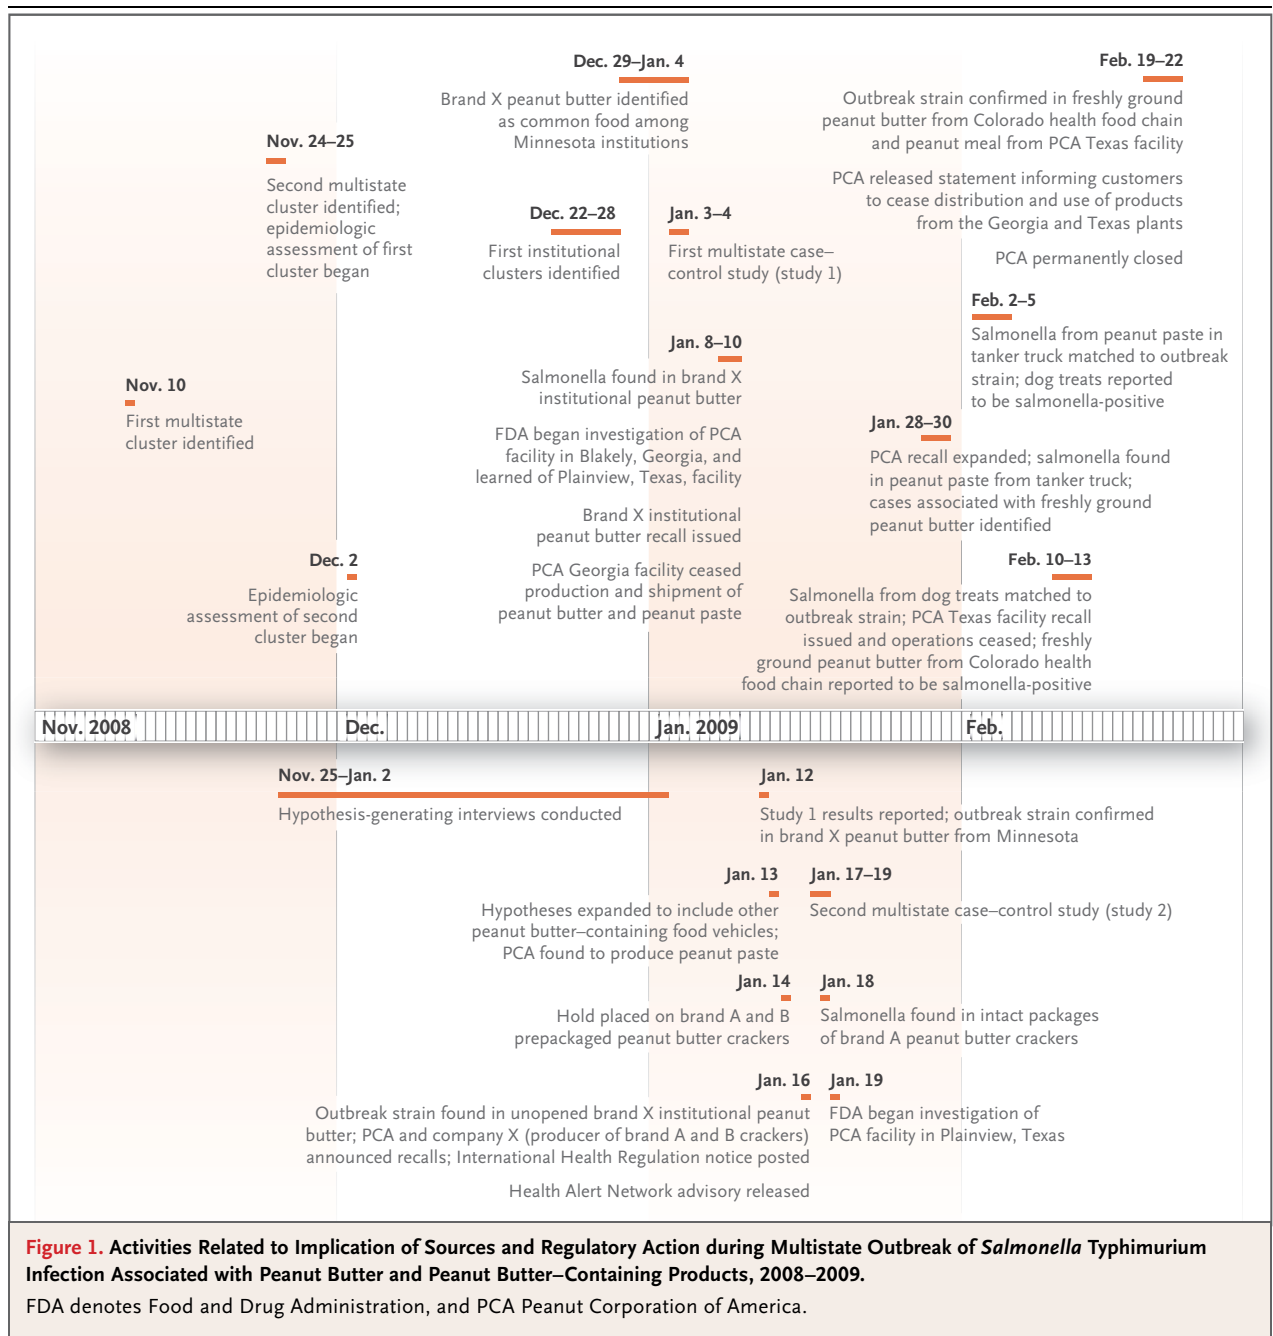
Dec. 29–Jan. 4

Brand X peanut butter identified as common food among Minnesota institutions

Feb. 19–22

Outbreak strain confirmed in freshly ground peanut butter from Colorado health food chain and peanut meal from PCA Texas facility

PCA released statement informing customers to cease distribution and use of products from the Georgia and Texas plants

PCA permanently closed

Nov. 24–25

Second multistate cluster identified; epidemiologic assessment of first cluster began

Dec. 22–28

First institutional clusters identified

Jan. 3–4

First multistate case–control study (study 1)

Feb. 2–5

Salmonella from peanut paste in tanker truck matched to outbreak strain; dog treats reported to be salmonella-positive

Nov. 10

First multistate cluster identified

Jan. 8–10

Salmonella found in brand X institutional peanut butter

FDA began investigation of PCA facility in Blakely, Georgia, and learned of Plainview, Texas, facility

Brand X institutional peanut butter recall issued

PCA Georgia facility ceased production and shipment of peanut butter and peanut paste

Jan. 28–30

PCA recall expanded; salmonella found in peanut paste from tanker truck; cases associated with freshly ground peanut butter identified

Dec. 2

Epidemiologic assessment of second cluster began

Feb. 10–13

Salmonella from dog treats matched to outbreak strain; PCA Texas facility recall issued and operations ceased; freshly ground peanut butter from Colorado health food chain reported to be salmonella-positive

Nov. 2008 Dec. Jan. 2009 Feb.

Nov. 25–Jan. 2

Hypothesis-generating interviews conducted

Jan. 12

Study 1 results reported; outbreak strain confirmed in brand X peanut butter from Minnesota

Jan. 13

Hypotheses expanded to include other peanut butter–containing food vehicles; PCA found to produce peanut paste

Jan. 17–19

Second multistate case–control study (study 2)

Jan. 14

Hold placed on brand A and B prepackaged peanut butter crackers

Jan. 18

Salmonella found in intact packages of brand A peanut butter crackers

Jan. 16

Outbreak strain found in unopened brand X institutional peanut butter; PCA and company X (producer of brand A and B crackers) announced recalls; International Health Regulation notice posted

Health Alert Network advisory released

Jan. 19

FDA began investigation of PCA facility in Plainview, Texas

Figure 1. Activities Related to Implication of Sources and Regulatory Action during Multistate Outbreak of *Salmonella* Typhimurium Infection Associated with Peanut Butter and Peanut Butter–Containing Products, 2008–2009.

FDA denotes Food and Drug Administration, and PCA Peanut Corporation of America.